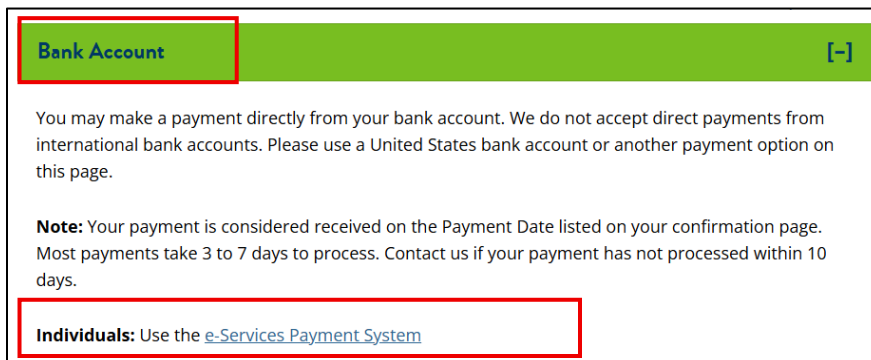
Bank Account

[−]

You may make a payment directly from your bank account. We do not accept direct payments from international bank accounts. Please use a United States bank account or another payment option on this page.

**Note:** Your payment is considered received on the Payment Date listed on your confirmation page. Most payments take 3 to 7 days to process. Contact us if your payment has not processed within 10 days.

**Individuals:** Use the e-Services Payment System